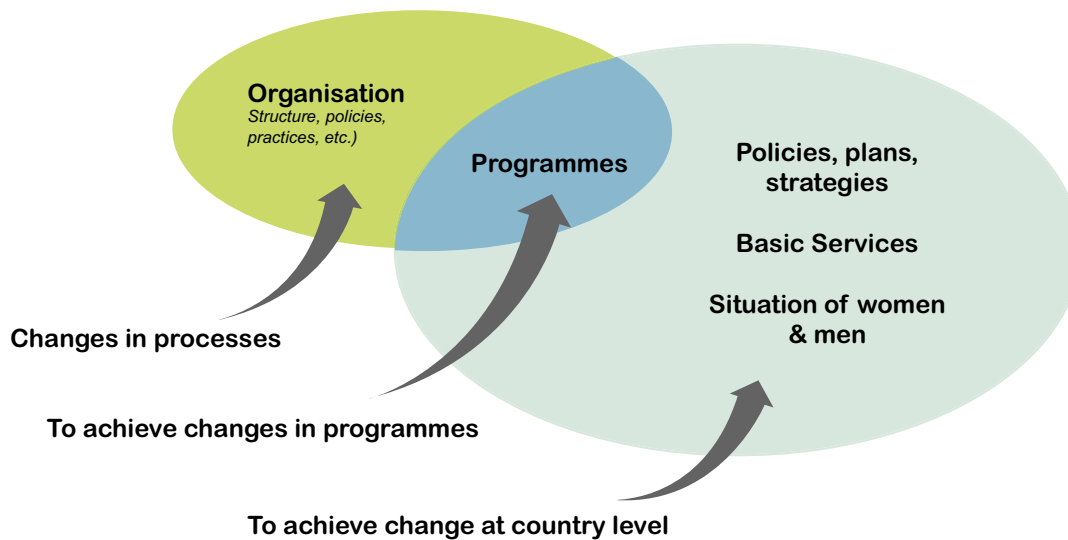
Organisation
Structure, policies, practices, etc.)

Programmes

Policies, plans, strategies

Basic Services

Situation of women & men

Changes in processes

To achieve changes in programmes

To achieve change at country level